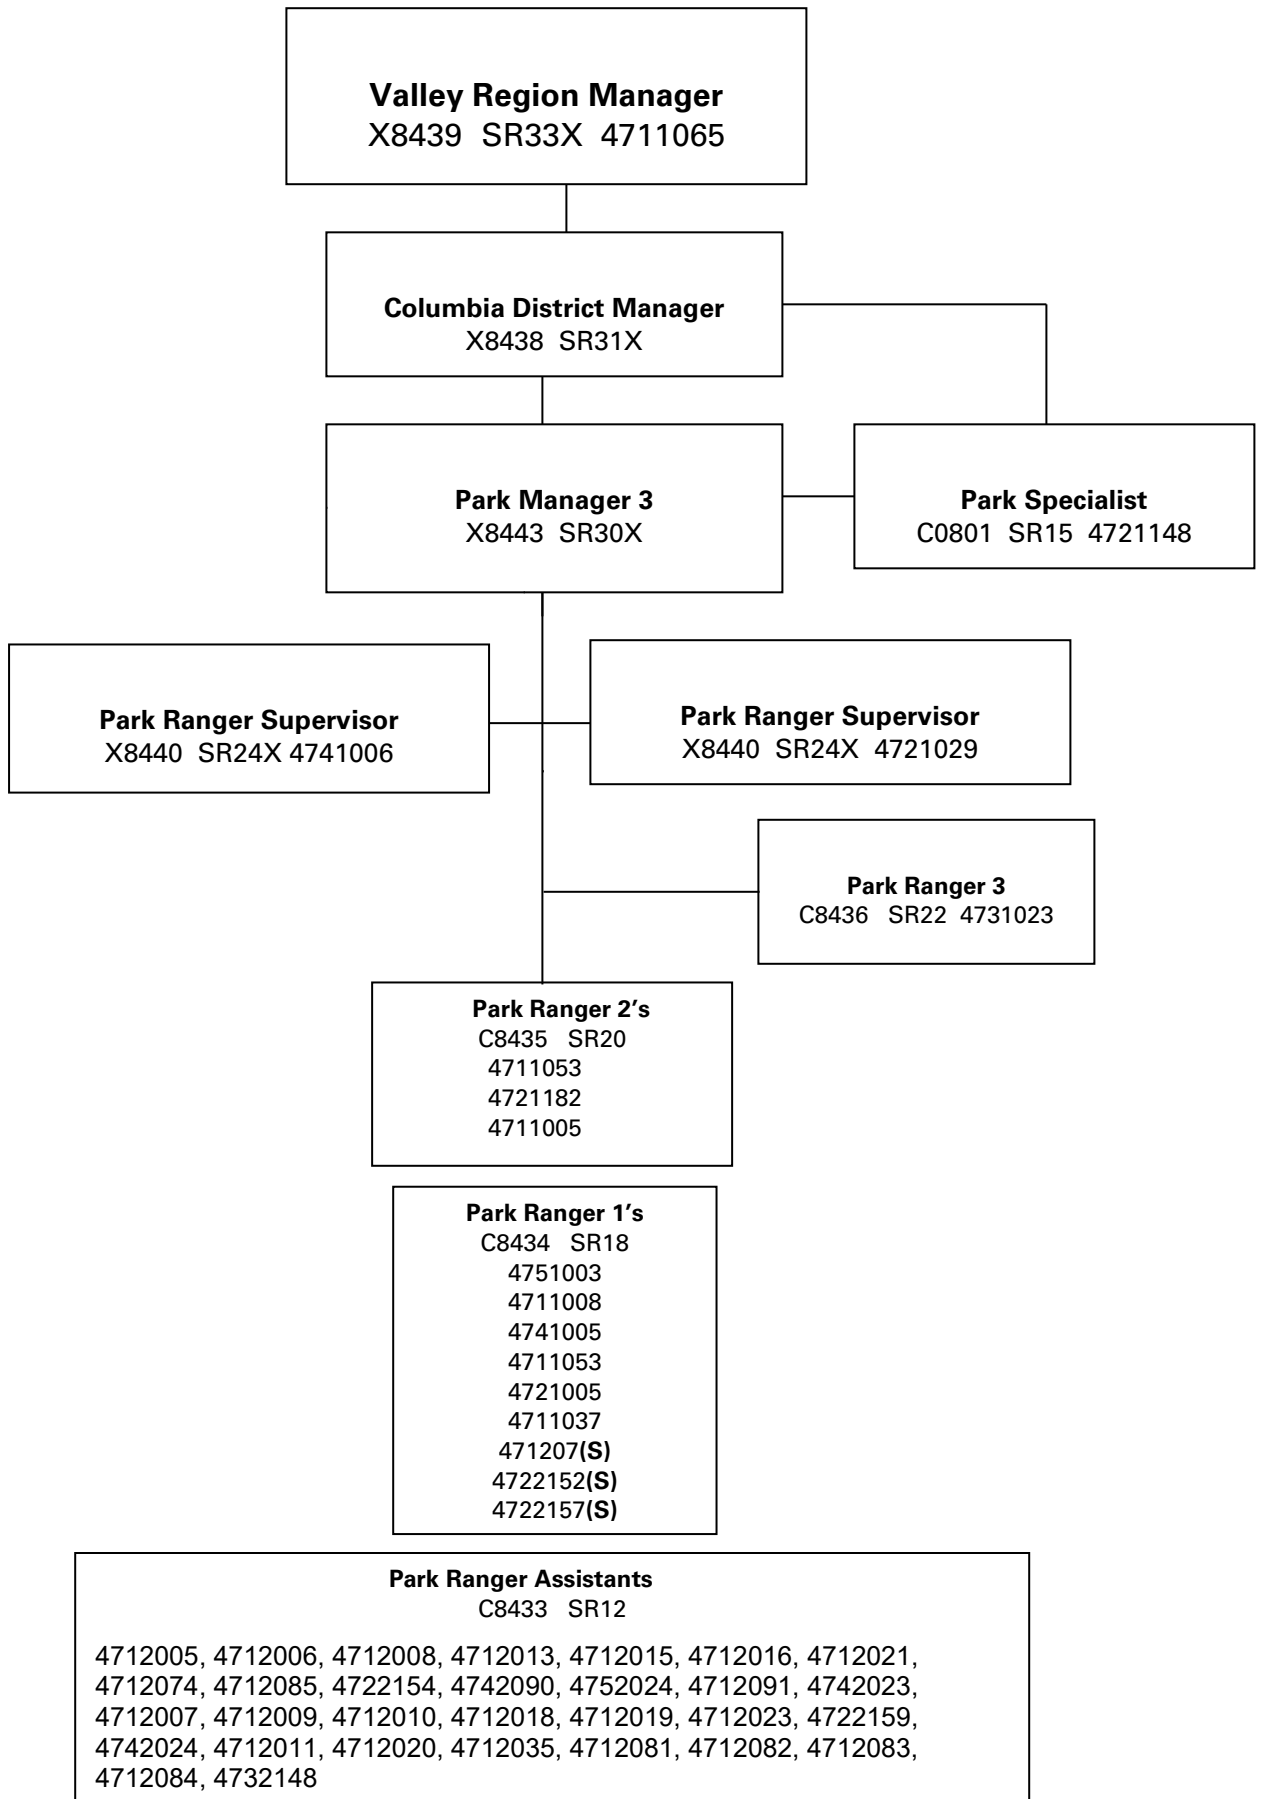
**Valley Region Manager**
X8439 SR33X 4711065

**Columbia District Manager**
X8438 SR31X

**Park Manager 3**
X8443 SR30X

**Park Specialist**
C0801 SR15 4721148

**Park Ranger Supervisor**
X8440 SR24X 4741006

**Park Ranger Supervisor**
X8440 SR24X 4721029

**Park Ranger 3**
C8436 SR22 4731023

**Park Ranger 2's**
C8435 SR20
4711053
4721182
4711005

**Park Ranger 1's**
C8434 SR18
4751003
4711008
4741005
4711053
4721005
4711037
471207**(S)**
4722152**(S)**
4722157**(S)**

**Park Ranger Assistants**
C8433 SR12

4712005, 4712006, 4712008, 4712013, 4712015, 4712016, 4712021, 4712074, 4712085, 4722154, 4742090, 4752024, 4712091, 4742023, 4712007, 4712009, 4712010, 4712018, 4712019, 4712023, 4722159, 4742024, 4712011, 4712020, 4712035, 4712081, 4712082, 4712083, 4712084, 4732148